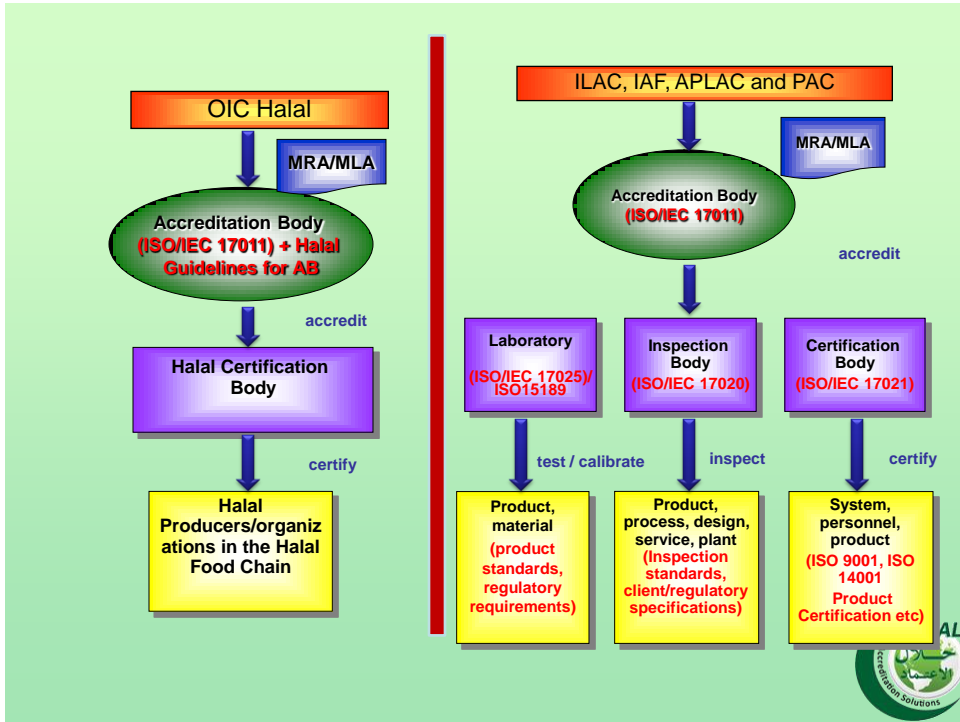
OIC Halal

MRA/MLA

Accreditation Body (ISO/IEC 17011) + Halal Guidelines for AB

accredit

Halal Certification Body

certify

Halal Producers/organizations in the Halal Food Chain

ILAC, IAF, APLAC and PAC

MRA/MLA

Accreditation Body (ISO/IEC 17011)

accredit

Laboratory

(ISO/IEC 17025)/ ISO15189

test / calibrate

Product, material (product standards, regulatory requirements)

Inspection Body (ISO/IEC 17020)

inspect

Product, process, design, service, plant (Inspection standards, client/regulatory specifications)

Certification Body (ISO/IEC 17021)

certify

System, personnel, product (ISO 9001, ISO 14001 Product Certification etc)

AL

الاعتماد

Accreditation Solutions